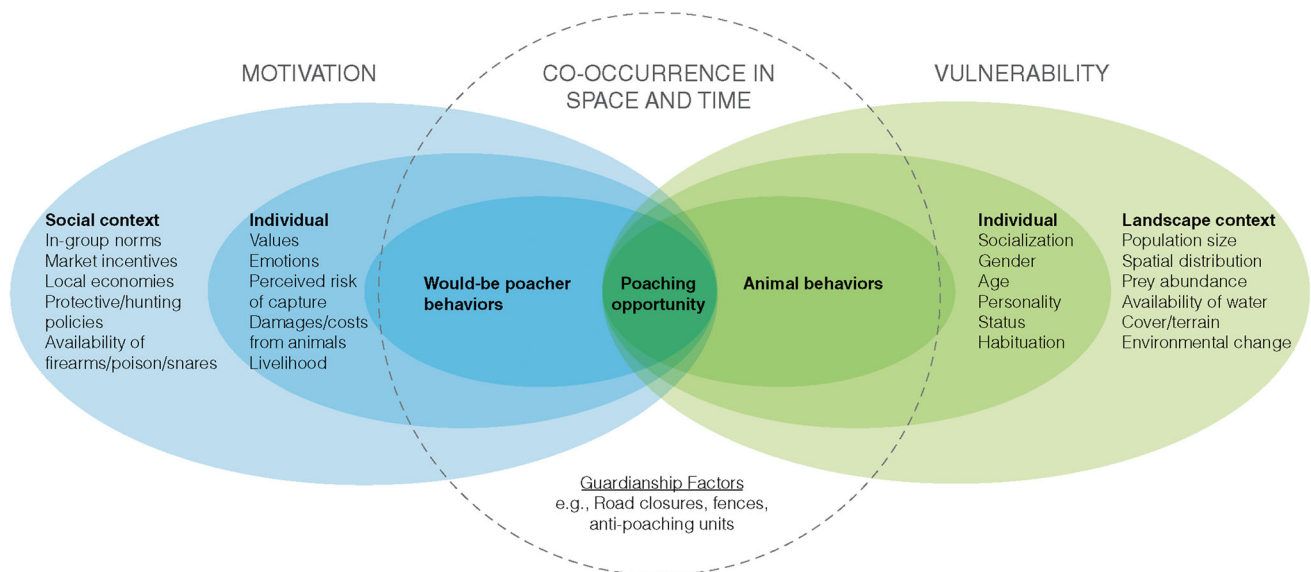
MOTIVATION

CO-OCCURRENCE IN SPACE AND TIME

VULNERABILITY

**Social context**
In-group norms
Market incentives
Local economies
Protective/hunting policies
Availability of firearms/poison/snares

**Individual**
Values
Emotions
Perceived risk of capture
Damages/costs from animals
Livelihood

**Would-be poacher behaviors**

**Poaching opportunity**

**Animal behaviors**

**Individual**
Socialization
Gender
Age
Personality
Status
Habituation

**Landscape context**
Population size
Spatial distribution
Prey abundance
Availability of water
Cover/terrain
Environmental change

Guardianship Factors
e.g., Road closures, fences, anti-poaching units